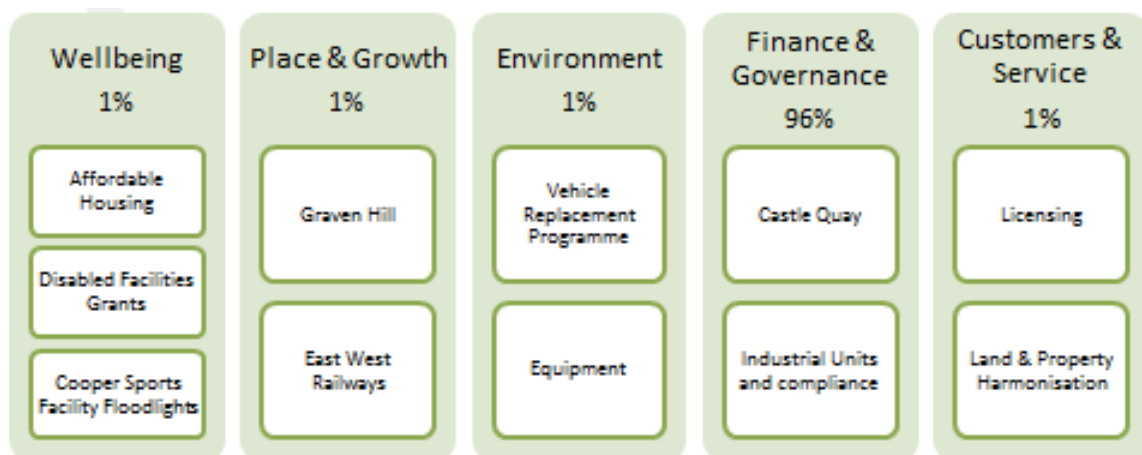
Wellbeing
1%

Affordable Housing

Disabled Facilities Grants

Cooper Sports Facility Floodlights

Place & Growth
1%

Graven Hill

East West Railways

Environment
1%

Vehicle Replacement Programme

Equipment

Finance & Governance
96%

Castle Quay

Industrial Units and compliance

Customers & Service
1%

Licensing

Land & Property Harmonisation